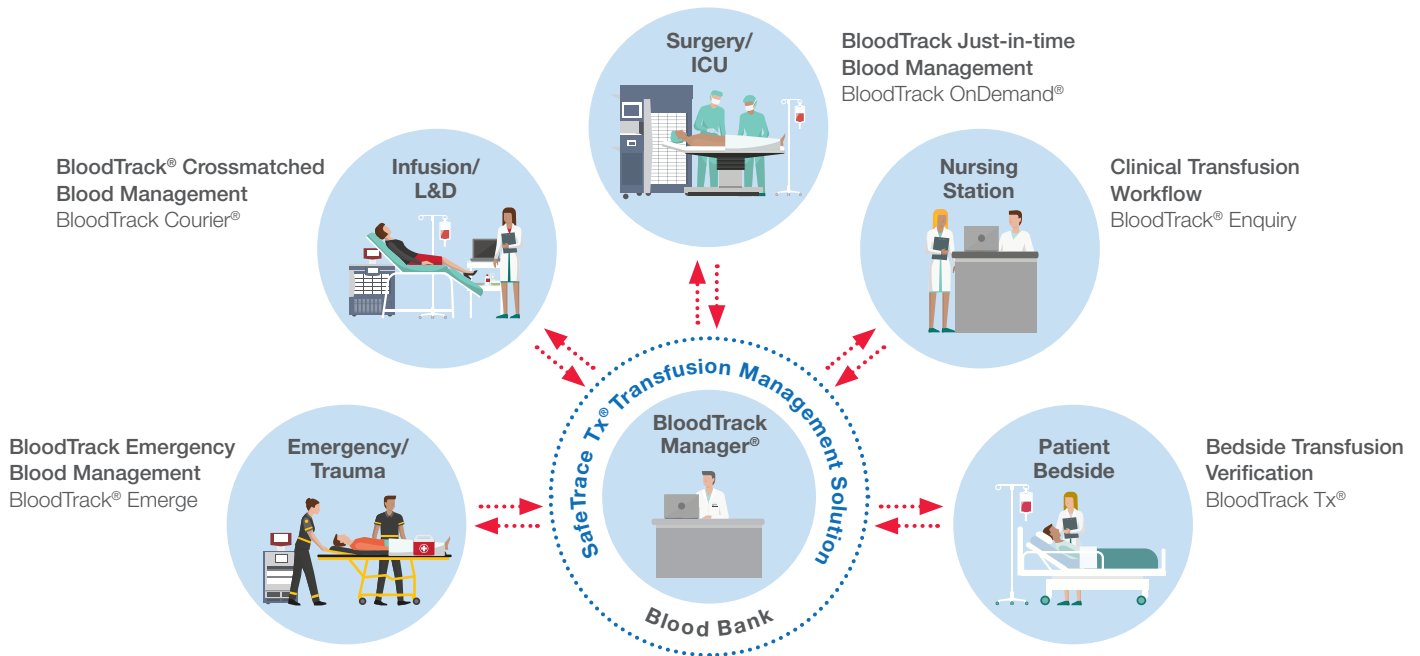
Surgery/ ICU

BloodTrack Just-in-time Blood Management
BloodTrack OnDemand®

BloodTrack® Crossmatched Blood Management
BloodTrack Courier®

Infusion/ L&D

Nursing Station

Clinical Transfusion Workflow
BloodTrack® Enquiry

SafeTrace Tx® Transfusion Management Solution

BloodTrack Manager®

Blood Bank

BloodTrack Emergency Blood Management
BloodTrack® Emerge

Emergency/ Trauma

Patient Bedside

Bedside Transfusion Verification
BloodTrack Tx®